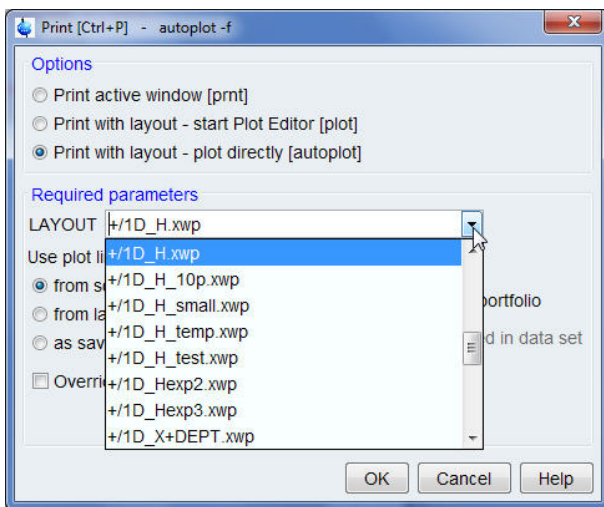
Print [Ctrl+P] - autoplot -f

Options

Print active window [prnt]

Print with layout - start Plot Editor [plot]

Print with layout - plot directly [autoplot]

Required parameters

LAYOUT +/1D_H.xwp

+/1D_H.xwp
+/1D_H_10p.xwp
+/1D_H_small.xwp
+/1D_H_temp.xwp
+/1D_H_test.xwp
+/1D_Hexp2.xwp
+/1D_Hexp3.xwp
+/1D_X+DEPT.xwp

Use plot li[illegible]

from s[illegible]

from la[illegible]

as sav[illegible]

Overri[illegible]

portfolio

d in data set

OK

Cancel

Help